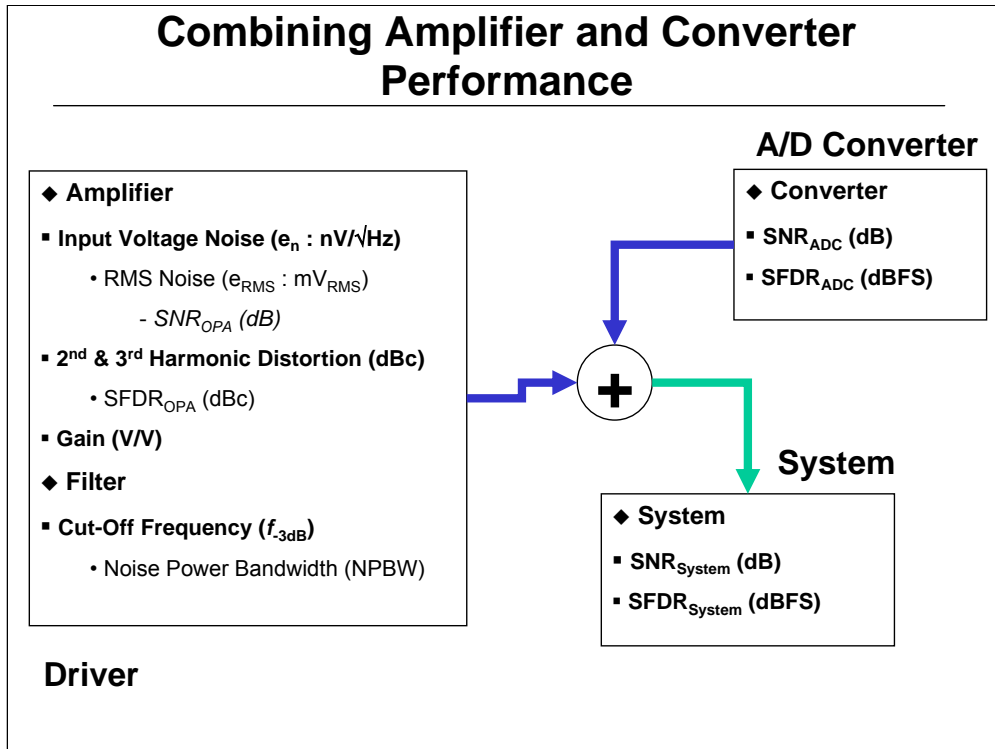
Combining Amplifier and Converter Performance

◆ Amplifier

▪ Input Voltage Noise ($e_n$ : nV/√Hz)

• RMS Noise ($e_{RMS}$ : $mV_{RMS}$)

- $SNR_{OPA}$ (dB)

▪ $2^{nd}$ & $3^{rd}$ Harmonic Distortion (dBc)

• $SFDR_{OPA}$ (dBc)

▪ Gain (V/V)

◆ Filter

▪ Cut-Off Frequency ($f_{-3dB}$)

• Noise Power Bandwidth (NPBW)

Driver

A/D Converter

◆ Converter

▪ $SNR_{ADC}$ (dB)

▪ $SFDR_{ADC}$ (dBFS)

+

System

◆ System

▪ $SNR_{System}$ (dB)

▪ $SFDR_{System}$ (dBFS)